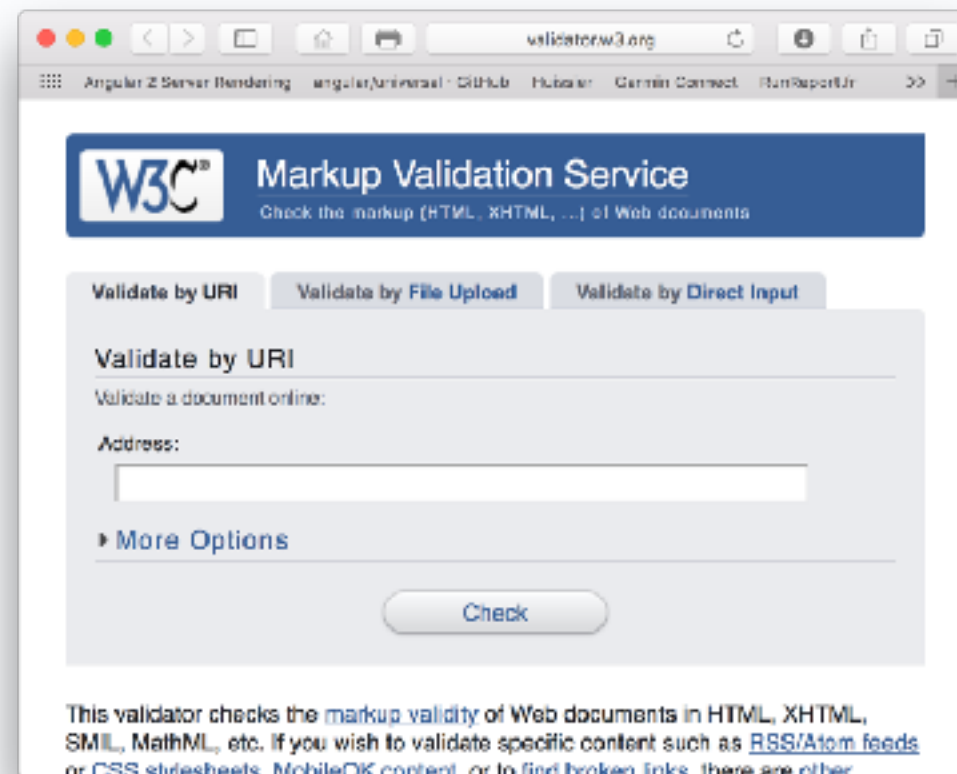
validator.w3.org

Angular 2 Server Rendering angular/universal · GitHub Hubster Garmin Connect RunReportr >>

W3C®

Markup Validation Service

Check the markup (HTML, XHTML, ...) of Web documents

Validate by URI | Validate by File Upload | Validate by Direct Input

Validate by URI

Validate a document online:

Address:

More Options

Check

This validator checks the markup validity of Web documents in HTML, XHTML, SMIL, MathML, etc. If you wish to validate specific content such as RSS/Atom feeds or CSS stylesheets, MobileOK content, or to find broken links, there are other